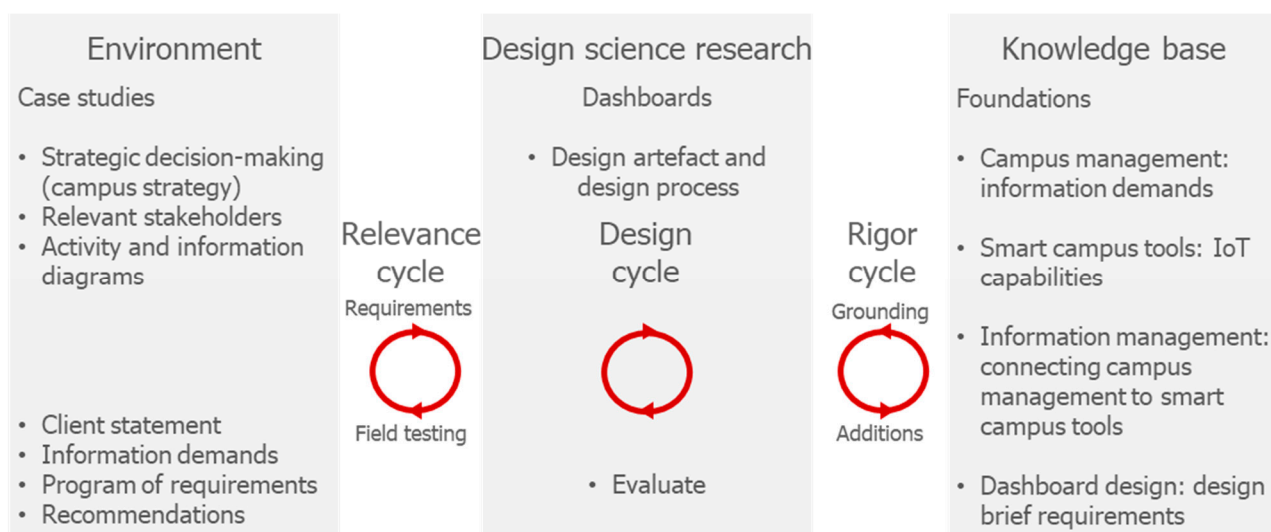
Environment

Case studies

- Strategic decision-making (campus strategy)
- Relevant stakeholders
- Activity and information diagrams

- Client statement
- Information demands
- Program of requirements
- Recommendations

Relevance cycle

Requirements

Field testing

Design science research

Dashboards

- Design artefact and design process

Design cycle

- Evaluate

Rigor cycle

Grounding

Additions

Knowledge base

Foundations

- Campus management: information demands

- Smart campus tools: IoT capabilities

- Information management: connecting campus management to smart campus tools

- Dashboard design: design brief requirements